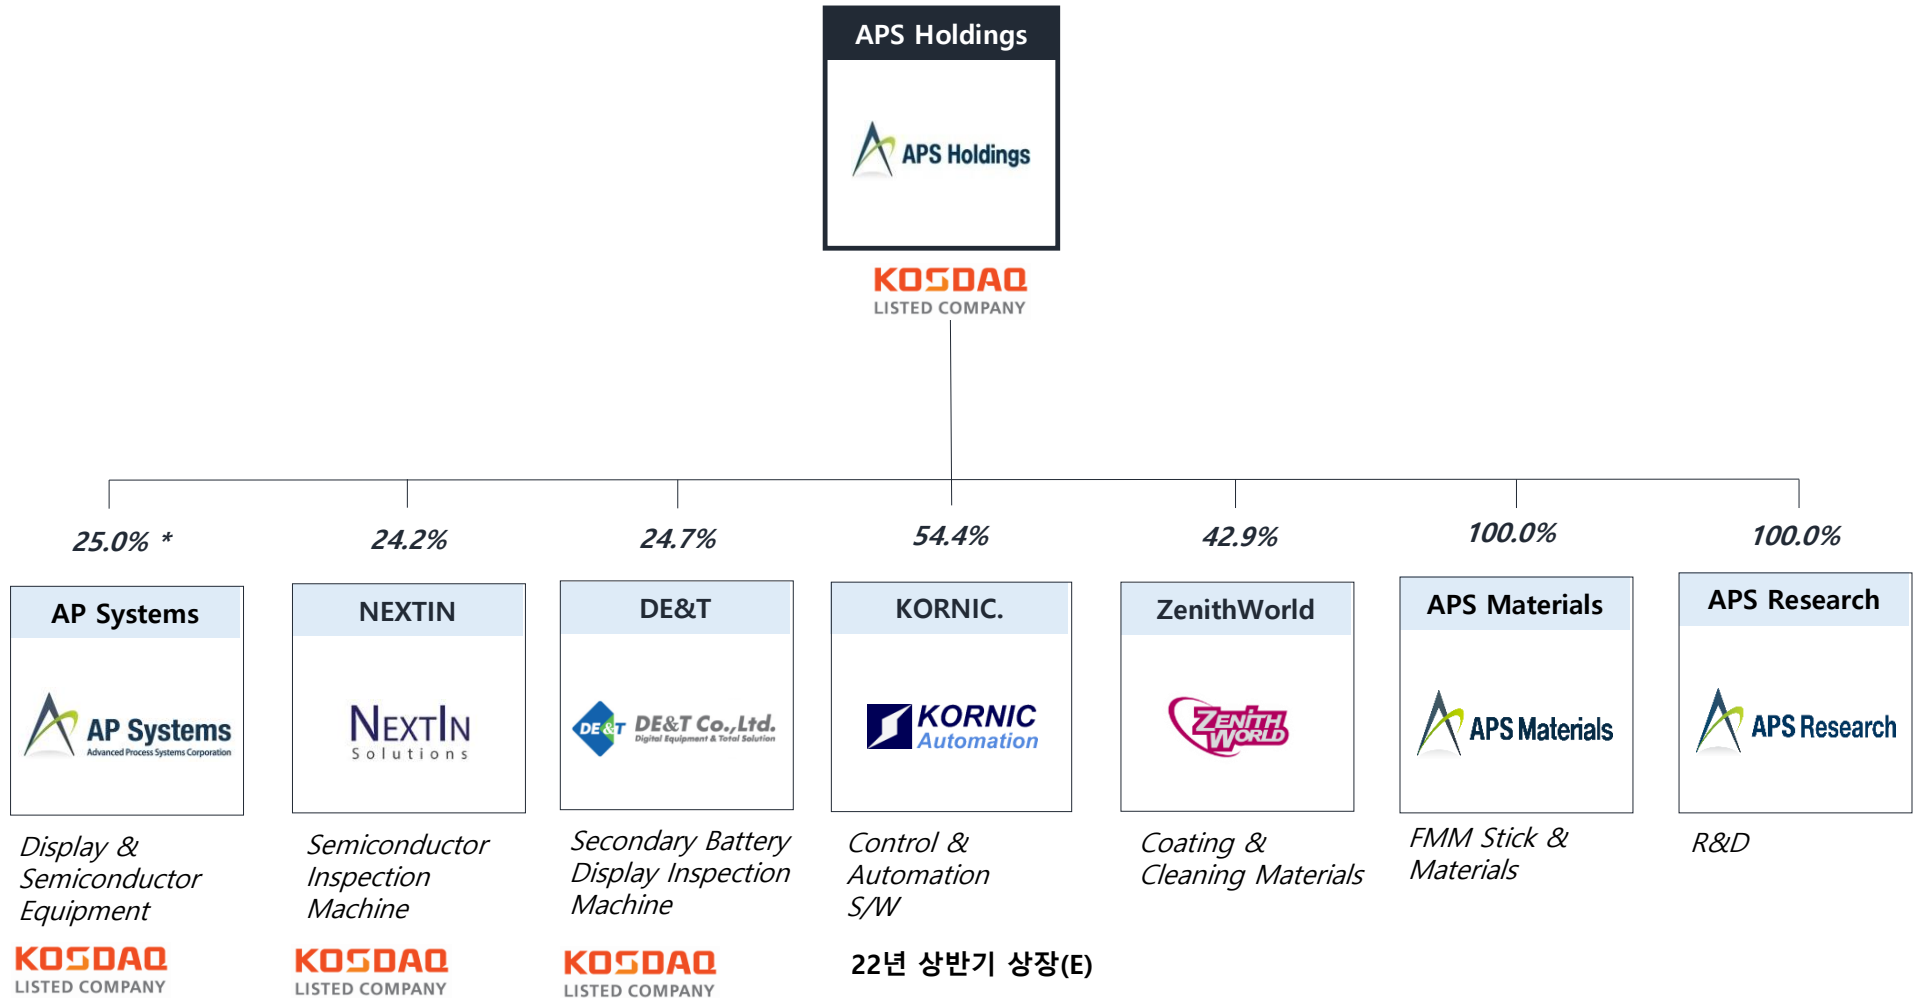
APS Holdings

APS Holdings

KOSDAQ
LISTED COMPANY

25.0% *

AP Systems

AP Systems
Advanced Process Systems Corporation

Display & Semiconductor Equipment

KOSDAQ
LISTED COMPANY

24.2%

NEXTIN

NEXTIN
Solutions

Semiconductor Inspection Machine

KOSDAQ
LISTED COMPANY

24.7%

DE&T

DE&T DE&T Co.,Ltd.
Digital Equipment & Total Solution

Secondary Battery Display Inspection Machine

KOSDAQ
LISTED COMPANY

54.4%

KORNIC.

KORNIC
Automation

Control & Automation S/W

22년 상반기 상장(E)

42.9%

ZenithWorld

ZENITH WORLD

Coating & Cleaning Materials

100.0%

APS Materials

APS Materials

FMM Stick & Materials

100.0%

APS Research

APS Research

R&D